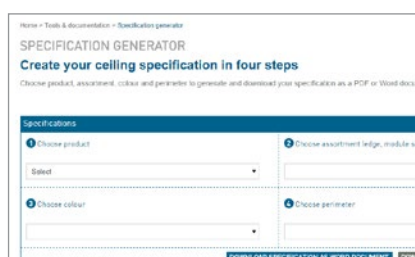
Home > Tools & documentation > Specification generator

SPECIFICATION GENERATOR

Create your ceiling specification in four steps

Choose product, assortment, colour and perimeter to generate and download your specification as a PDF or Word docu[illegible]

Specifications

1 Choose product

Select

2 Choose assortment ledge, module s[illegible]

3 Choose colour

4 Choose perimeter

DOWNLOAD SPECIFICATION AS WORD DOCUMENT